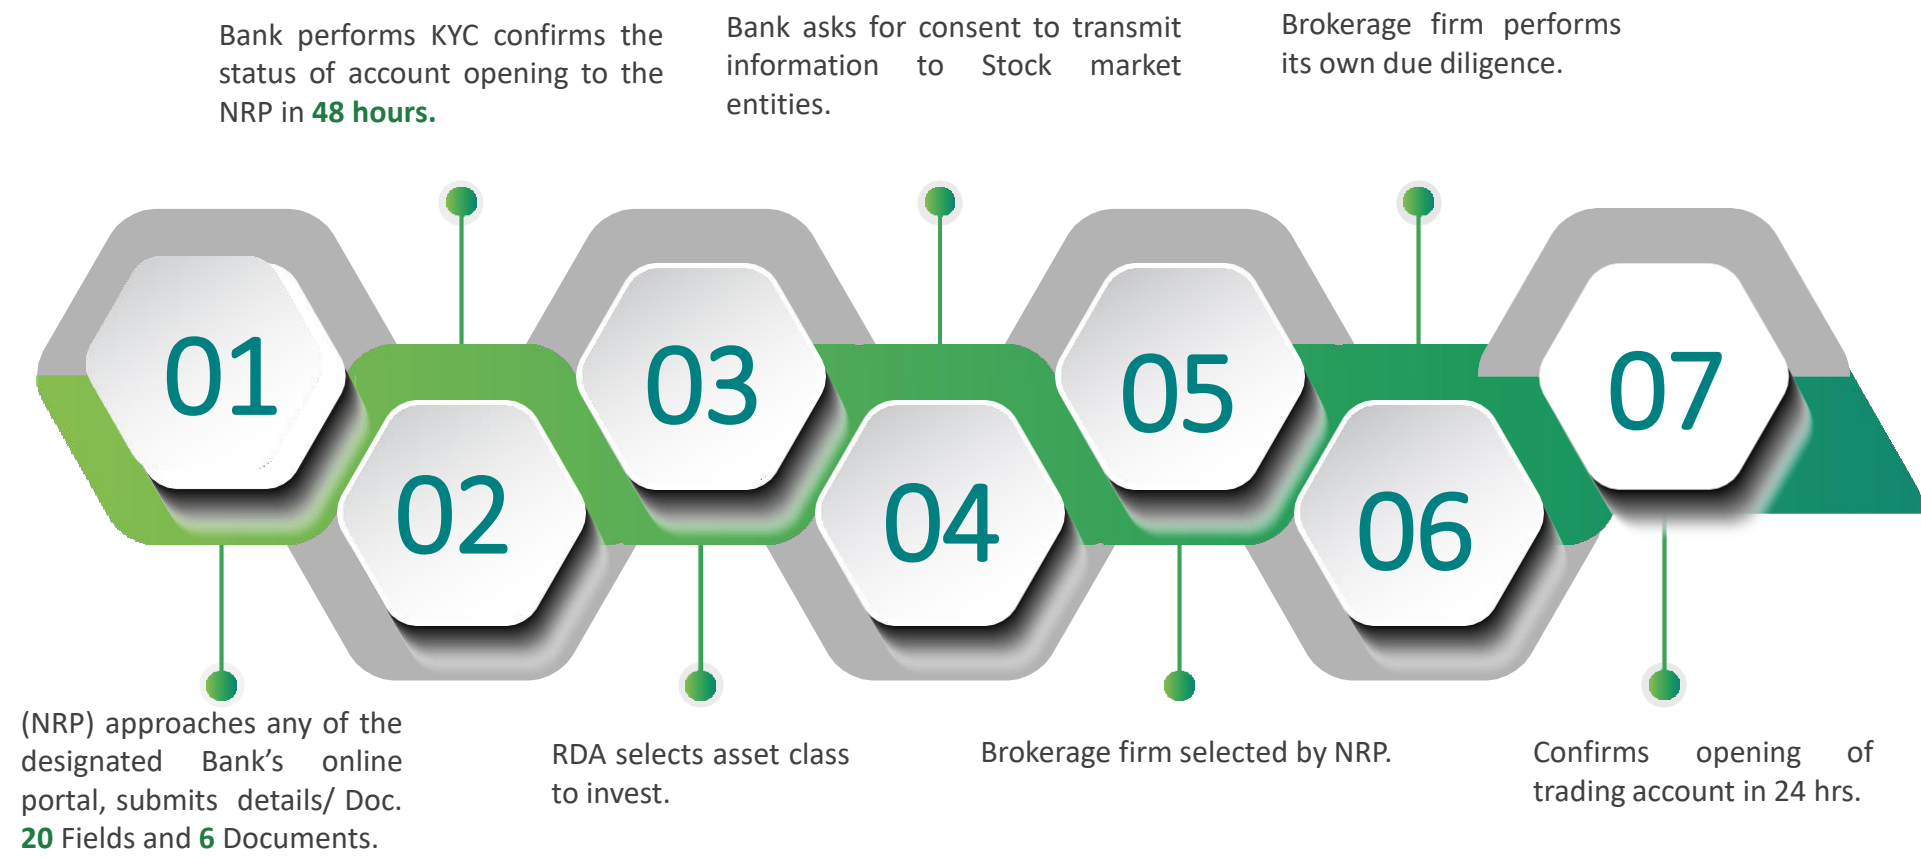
Bank performs KYC confirms the status of account opening to the NRP in 48 hours.

Bank asks for consent to transmit information to Stock market entities.

Brokerage firm performs its own due diligence.

01

02

03

04

05

06

07

(NRP) approaches any of the designated Bank's online portal, submits details/ Doc. 20 Fields and 6 Documents.

RDA selects asset class to invest.

Brokerage firm selected by NRP.

Confirms opening of trading account in 24 hrs.